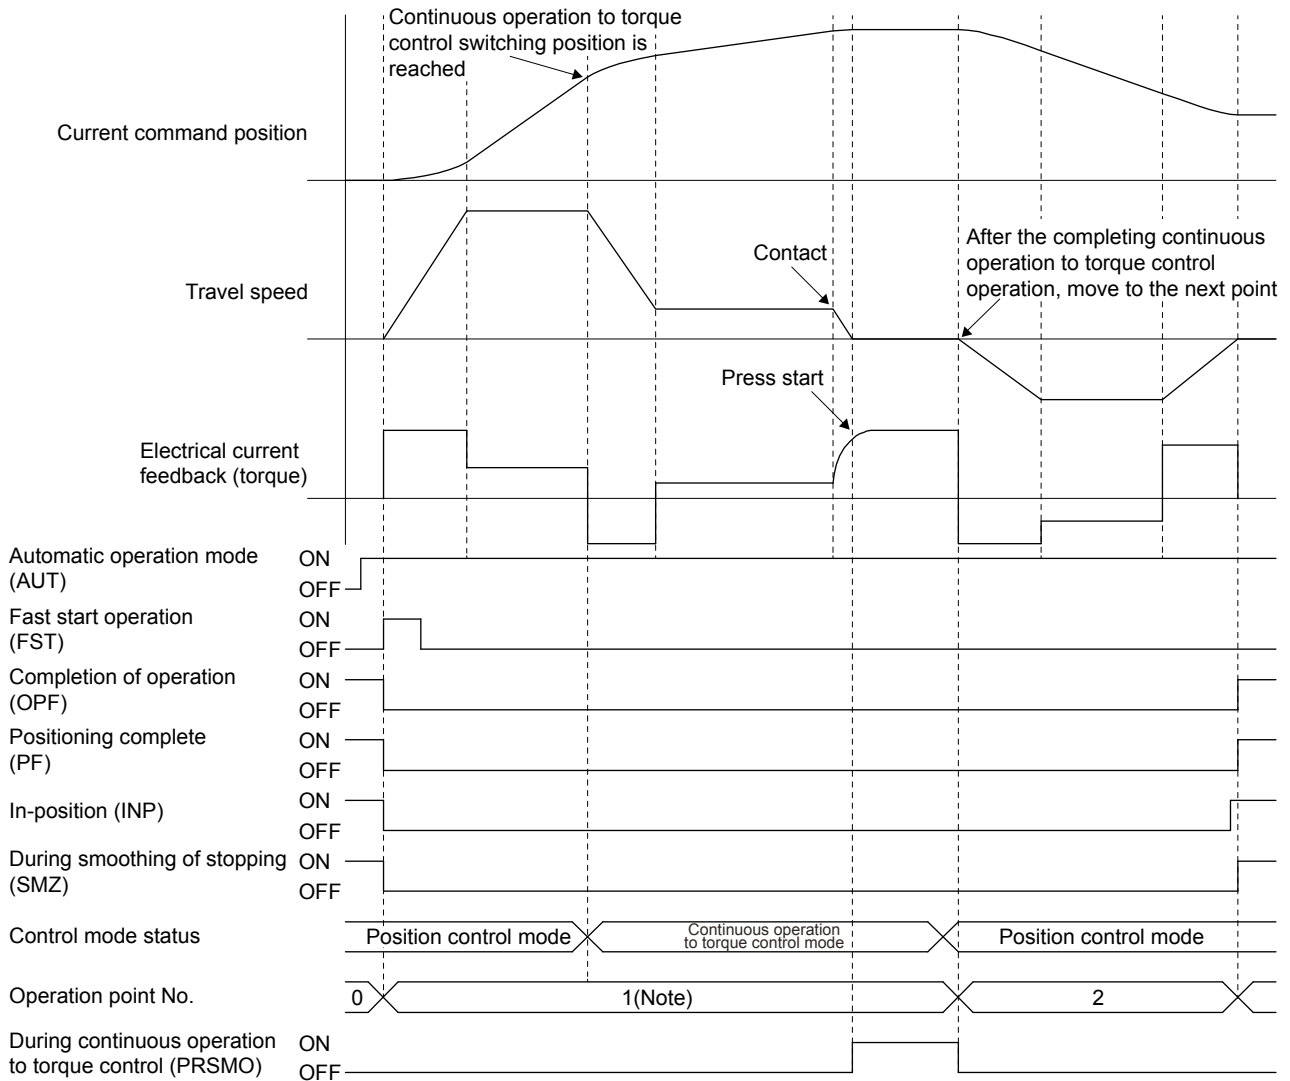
Continuous operation to torque control switching position is reached

Current command position

Contact

After the completing continuous operation to torque control operation, move to the next point

Travel speed

Press start

Electrical current feedback (torque)

Automatic operation mode (AUT) ON OFF

Fast start operation (FST) ON OFF

Completion of operation (OPF) ON OFF

Positioning complete (PF) ON OFF

In-position (INP) ON OFF

During smoothing of stopping (SMZ) ON OFF

Control mode status Position control mode Continuous operation to torque control mode Position control mode

Operation point No. 0 1(Note) 2

During continuous operation to torque control (PRSMO) ON OFF